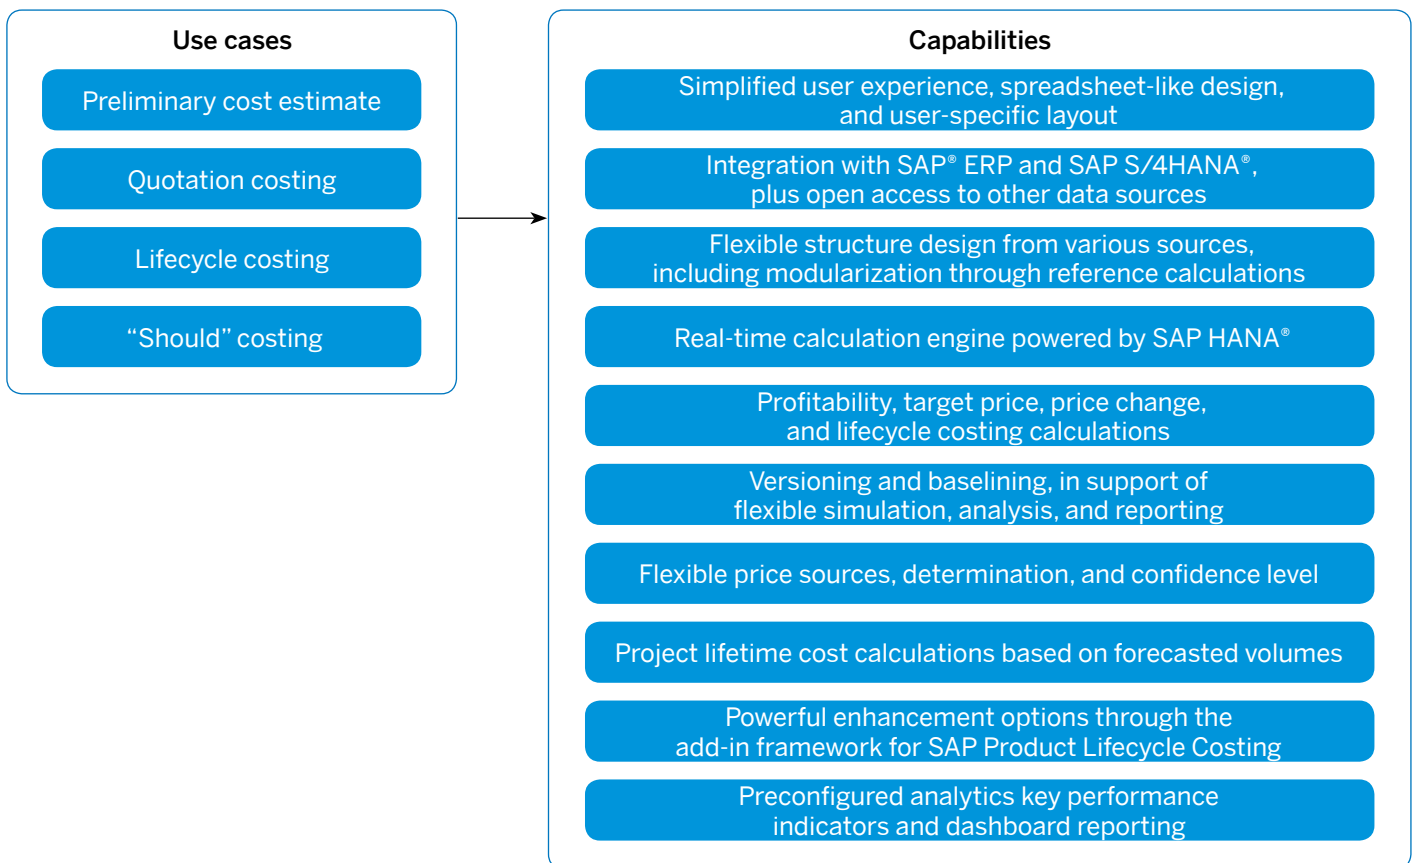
Use cases

Preliminary cost estimate

Quotation costing

Lifecycle costing

“Should” costing

Capabilities

Simplified user experience, spreadsheet-like design, and user-specific layout

Integration with SAP® ERP and SAP S/4HANA®, plus open access to other data sources

Flexible structure design from various sources, including modularization through reference calculations

Real-time calculation engine powered by SAP HANA®

Profitability, target price, price change, and lifecycle costing calculations

Versioning and baselining, in support of flexible simulation, analysis, and reporting

Flexible price sources, determination, and confidence level

Project lifetime cost calculations based on forecasted volumes

Powerful enhancement options through the add-in framework for SAP Product Lifecycle Costing

Preconfigured analytics key performance indicators and dashboard reporting